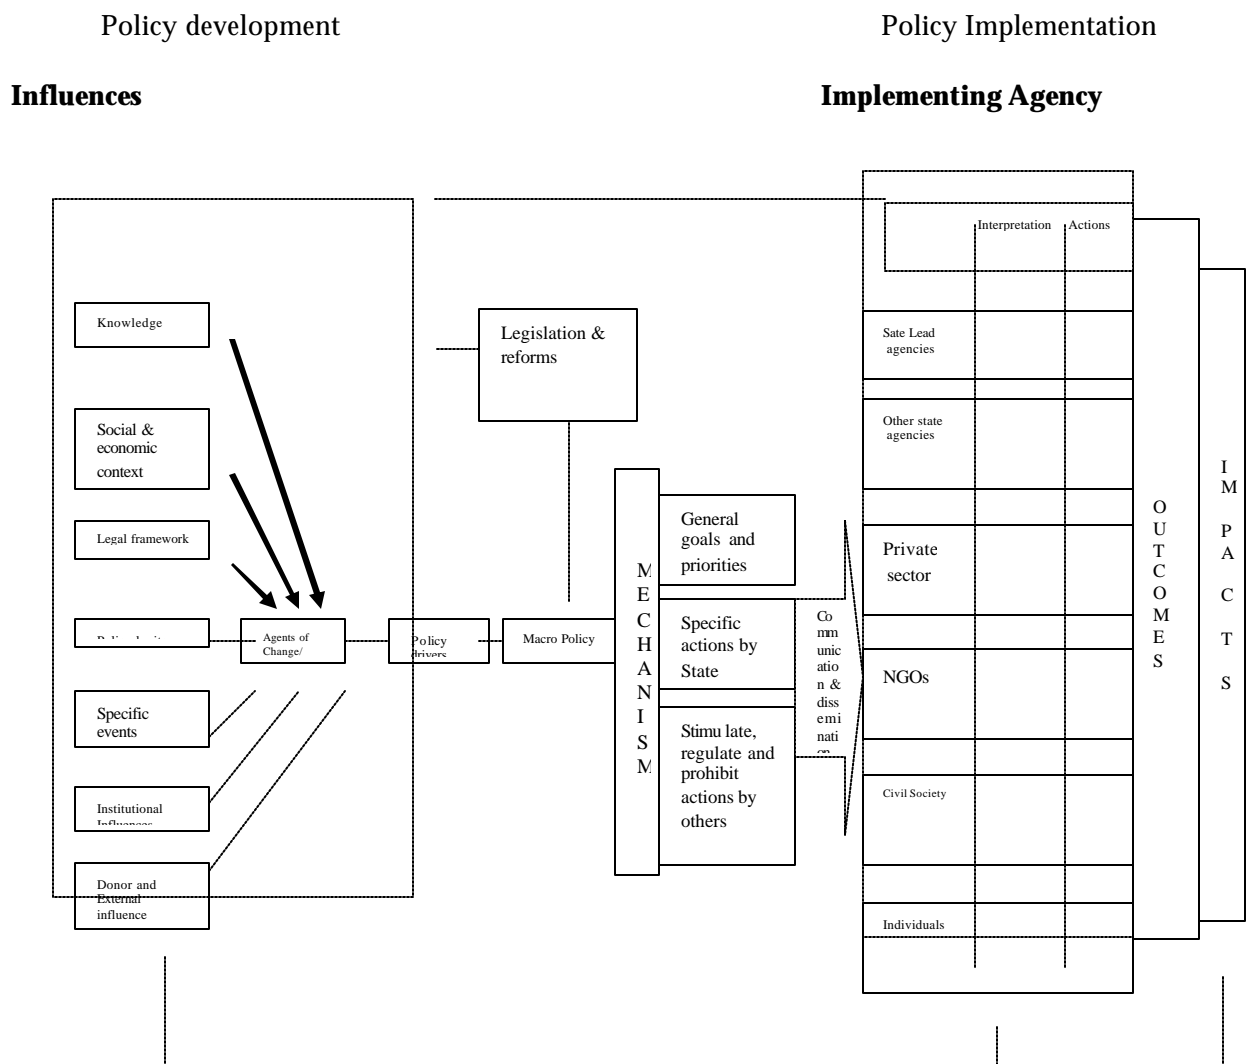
Policy development

Policy Implementation

**Influences**

**Implementing Agency**

Knowledge

Social & economic context

Legal framework

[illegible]

Specific events

Institutional Influences

Donor and External influence

Agents of Change/

Policy drivers

Legislation & reforms

Macro Policy

M E C H A N I S M

General goals and priorities

Specific actions by State

Stimu late, regulate and prohibit actions by others

Communication & dissemination

Interpretation

Actions

Sate Lead agencies

Other state agencies

Private sector

NGOs

Civil Society

Individuals

O U T C O M E S

I M P A C T S